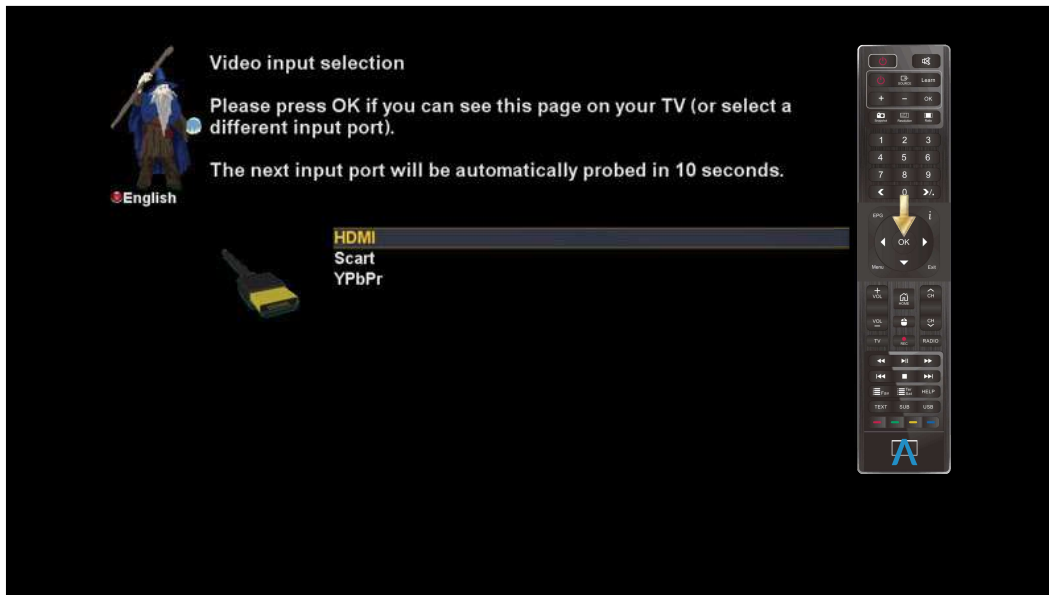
English

Video input selection

Please press OK if you can see this page on your TV (or select a different input port).

The next input port will be automatically probed in 10 seconds.

HDMI
Scart
YPbPr

SOURCE Learn
+ − OK
1 2 3
4 5 6
7 8 9
< 0 >/.
EPG i
OK
Menu Exit
VOL HOME CH
VOL CH
TV REC RADIO
TEXT SUB USB
HELP